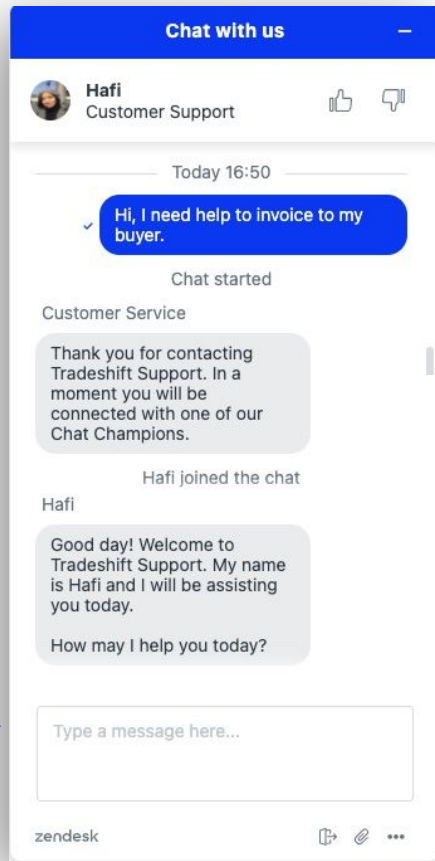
Chat with us

Hafi
Customer Support

Today 16:50

Hi, I need help to invoice to my buyer.

Chat started

Customer Service

Thank you for contacting Tradeshift Support. In a moment you will be connected with one of our Chat Champions.

Hafi joined the chat

Hafi

Good day! Welcome to Tradeshift Support. My name is Hafi and I will be assisting you today.

How may I help you today?

Type a message here...

zendesk